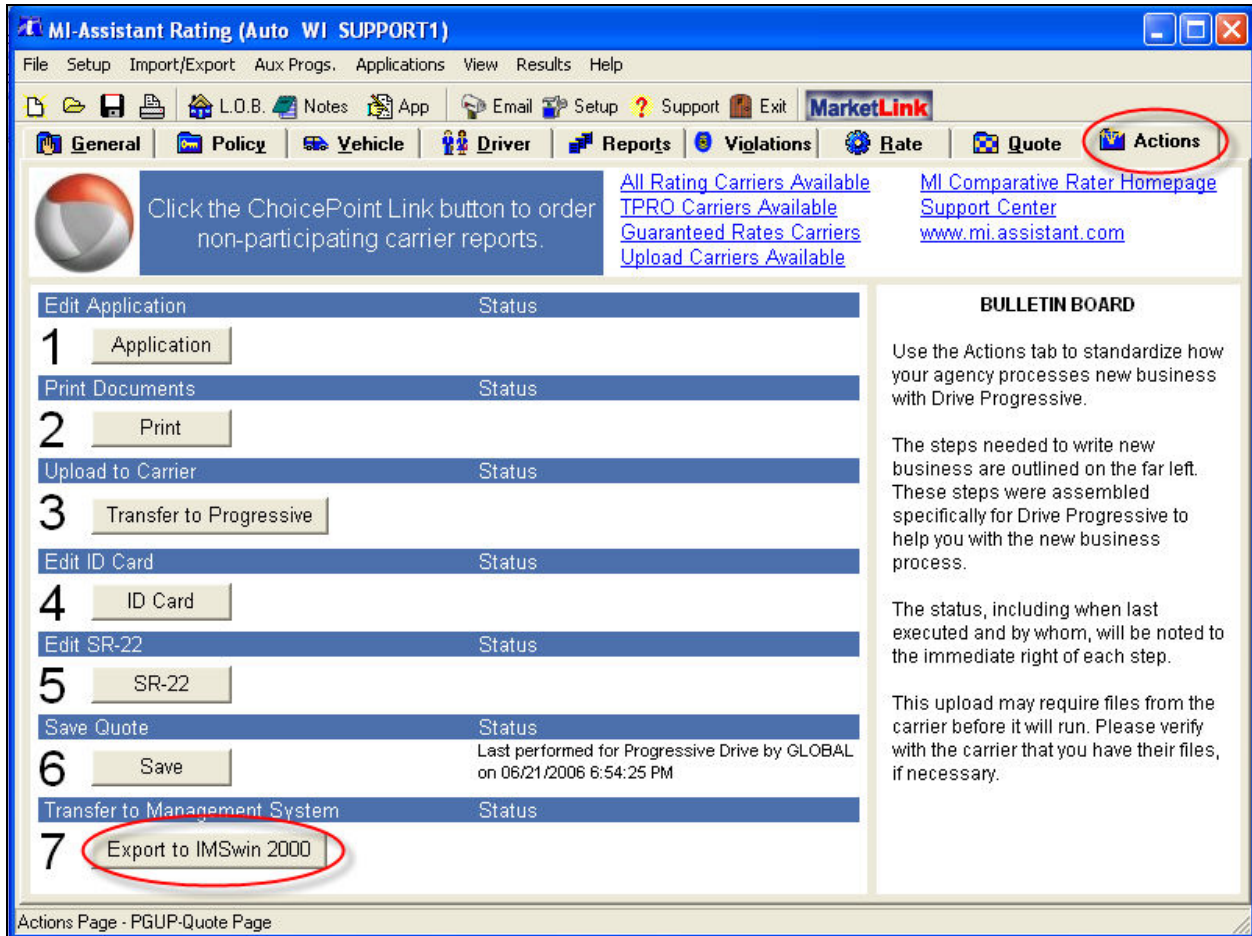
MI-Assistant Rating (Auto WI SUPPORT1)

File Setup Import/Export Aux Progs. Applications View Results Help

L.O.B. Notes App Email Setup Support Exit MarketLink

General Policy Vehicle Driver Reports Violations Rate Quote Actions

Click the ChoicePoint Link button to order non-participating carrier reports.

All Rating Carriers Available
TPRO Carriers Available
Guaranteed Rates Carriers
Upload Carriers Available

MI Comparative Rater Homepage
Support Center
www.mi.assistant.com

Edit Application Status
1 Application
Print Documents Status
2 Print
Upload to Carrier Status
3 Transfer to Progressive
Edit ID Card Status
4 ID Card
Edit SR-22 Status
5 SR-22
Save Quote Status
6 Save
Last performed for Progressive Drive by GLOBAL on 06/21/2006 6:54:25 PM
Transfer to Management System Status
7 Export to IMSwin 2000

BULLETIN BOARD

Use the Actions tab to standardize how your agency processes new business with Drive Progressive.

The steps needed to write new business are outlined on the far left. These steps were assembled specifically for Drive Progressive to help you with the new business process.

The status, including when last executed and by whom, will be noted to the immediate right of each step.

This upload may require files from the carrier before it will run. Please verify with the carrier that you have their files, if necessary.

Actions Page - PGUP-Quote Page